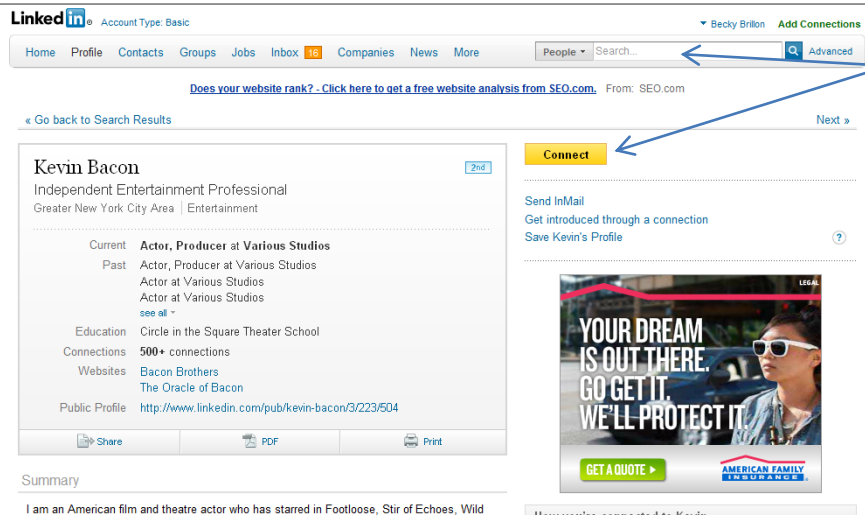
Linked in ® Account Type: Basic

▾ Becky Brillon Add Connections

Home Profile Contacts Groups Jobs Inbox 16 Companies News More

People ▾ Search... Advanced

Does your website rank? - Click here to get a free website analysis from SEO.com. From: SEO.com

« Go back to Search Results

Next »

Kevin Bacon 2nd

Independent Entertainment Professional

Greater New York City Area | Entertainment

| | |
|---|---|
| Current | Actor, Producer at Various Studios |
| Past | Actor, Producer at Various Studios<br>Actor at Various Studios<br>Actor at Various Studios<br>see all ▾ |
| Education | Circle in the Square Theater School |
| Connections | 500+ connections |
| Websites | Bacon Brothers<br>The Oracle of Bacon |
| Public Profile | http://www.linkedin.com/pub/kevin-bacon/3/223/504 |

Share PDF Print

Summary

I am an American film and theatre actor who has starred in Footloose, Stir of Echoes, Wild

Connect

Send InMail

Get introduced through a connection

Save Kevin's Profile ?

LEGAL

YOUR DREAM IS OUT THERE. GO GET IT. WE'LL PROTECT IT.

GET A QUOTE ▸

AMERICAN FAMILY INSURANCE

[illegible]